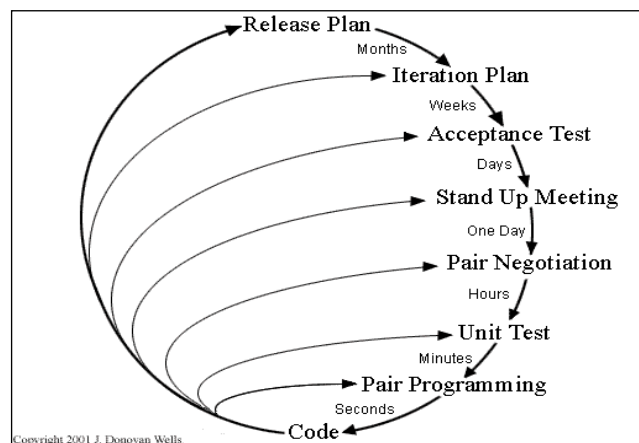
Release Plan

Months

Iteration Plan

Weeks

Acceptance Test

Days

Stand Up Meeting

One Day

Pair Negotiation

Hours

Unit Test

Minutes

Pair Programming

Seconds

Code

Copyright 2001 J. Donovan Wells